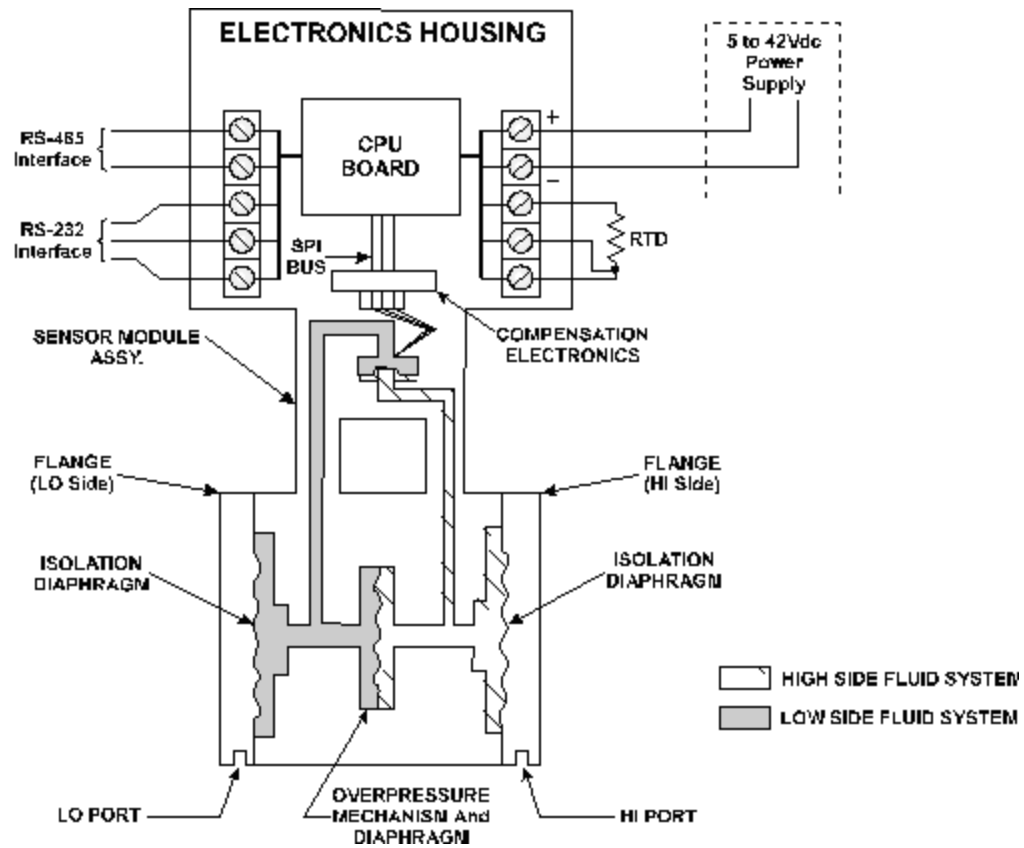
ELECTRONICS HOUSING

5 to 42Vdc Power Supply

RS-485 Interface

CPU BOARD

+

−

RS-232 Interface

SPI BUS

RTD

SENSOR MODULE ASSY.

COMPENSATION ELECTRONICS

FLANGE (LO Side)

FLANGE (HI Side)

ISOLATION DIAPHRAGM

ISOLATION DIAPHRAGM

HIGH SIDE FLUID SYSTEM

LOW SIDE FLUID SYSTEM

LO PORT

OVERPRESSURE MECHANISM And DIAPHRAGM

HI PORT